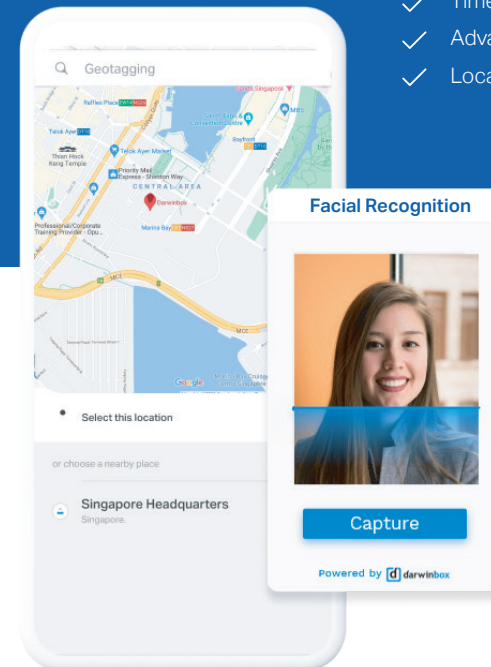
Time
Adva
Loca

Geotagging

Raffles Place
Telok Ayer
Thian Hock Keng Temple
Telok Ayer Market
Bayfront
Priority Mail Express - Shenton Way
CENTRAL AREA
Darwinbox
Marina Bay
Professional/Corporate Training Provider - Opu...
Google

Select this location

or choose a nearby place

Singapore Headquarters
Singapore.

Facial Recognition

Capture

Powered by darwinbox